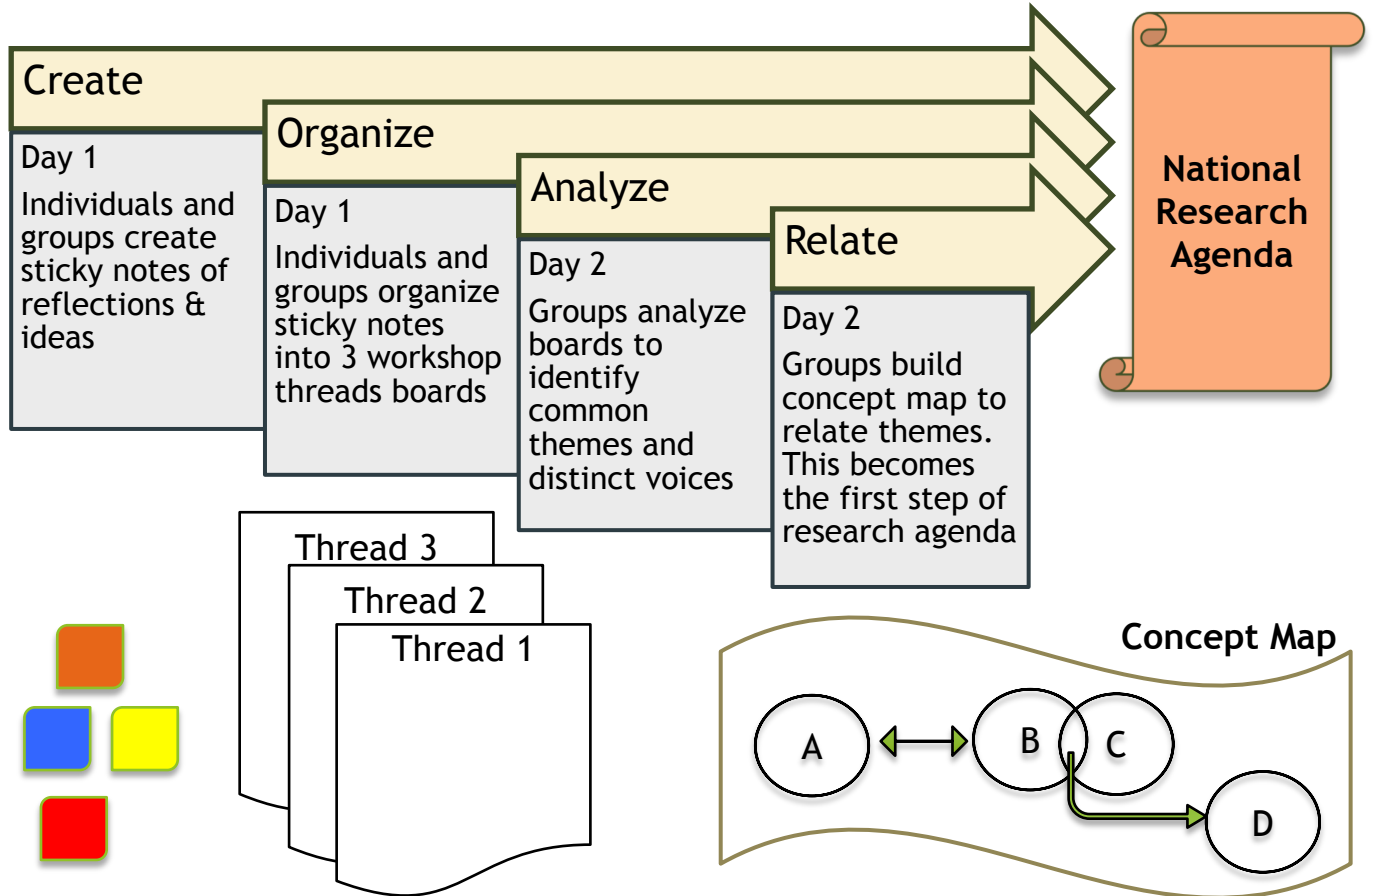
Create

Day 1

Individuals and groups create sticky notes of reflections & ideas

Organize

Day 1

Individuals and groups organize sticky notes into 3 workshop threads boards

Analyze

Day 2

Groups analyze boards to identify common themes and distinct voices

Relate

Day 2

Groups build concept map to relate themes. This becomes the first step of research agenda

National Research Agenda

Thread 3

Thread 2

Thread 1

Concept Map

A

B

C

D